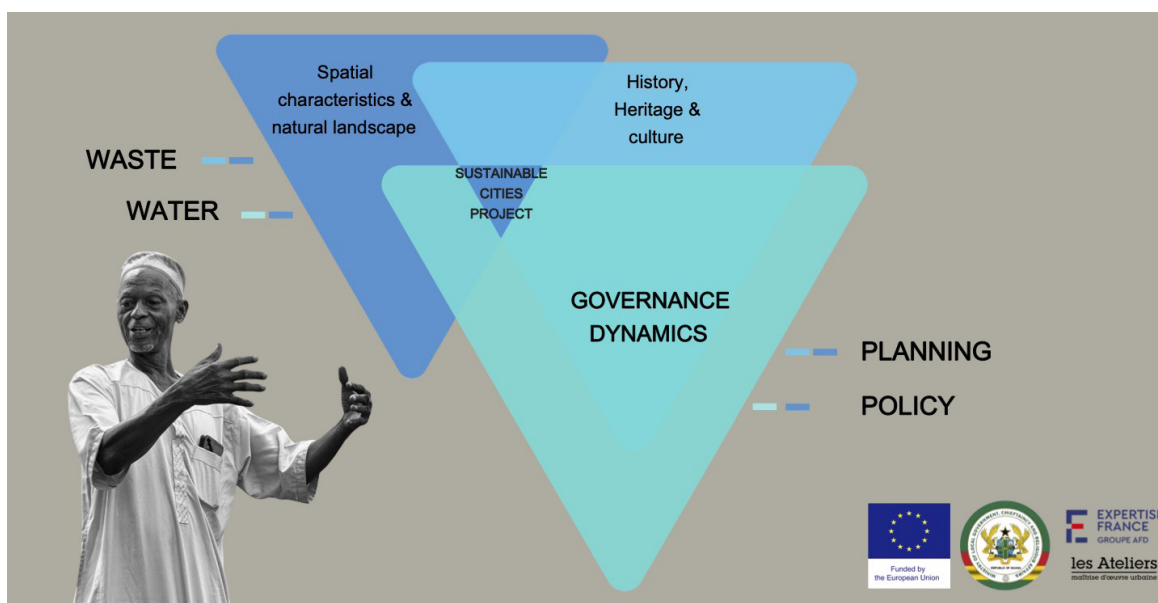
Spatial characteristics & natural landscape

History, Heritage & culture

WASTE

WATER

SUSTAINABLE CITIES PROJECT

GOVERNANCE DYNAMICS

PLANNING

POLICY

Funded by the European Union

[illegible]

EXPERTISE FRANCE GROUPE AFD

les Ateliers
maîtrise d'œuvre urbaine